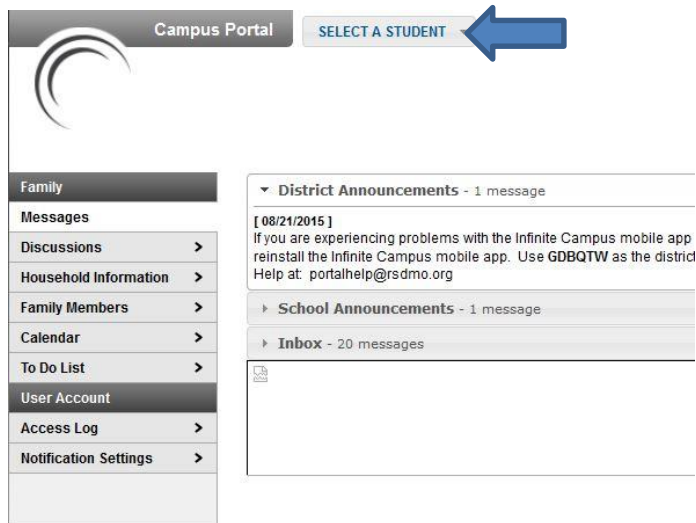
Campus Portal

SELECT A STUDENT

Family

Messages

Discussions >

Household Information >

Family Members >

Calendar >

To Do List >

User Account

Access Log >

Notification Settings >

▾ District Announcements - 1 message

[ 08/21/2015 ]
If you are experiencing problems with the Infinite Campus mobile app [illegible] reinstall the Infinite Campus mobile app. Use GDBQTW as the district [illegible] Help at: portalhelp@rsdmo.org

▸ School Announcements - 1 message

▸ Inbox - 20 messages